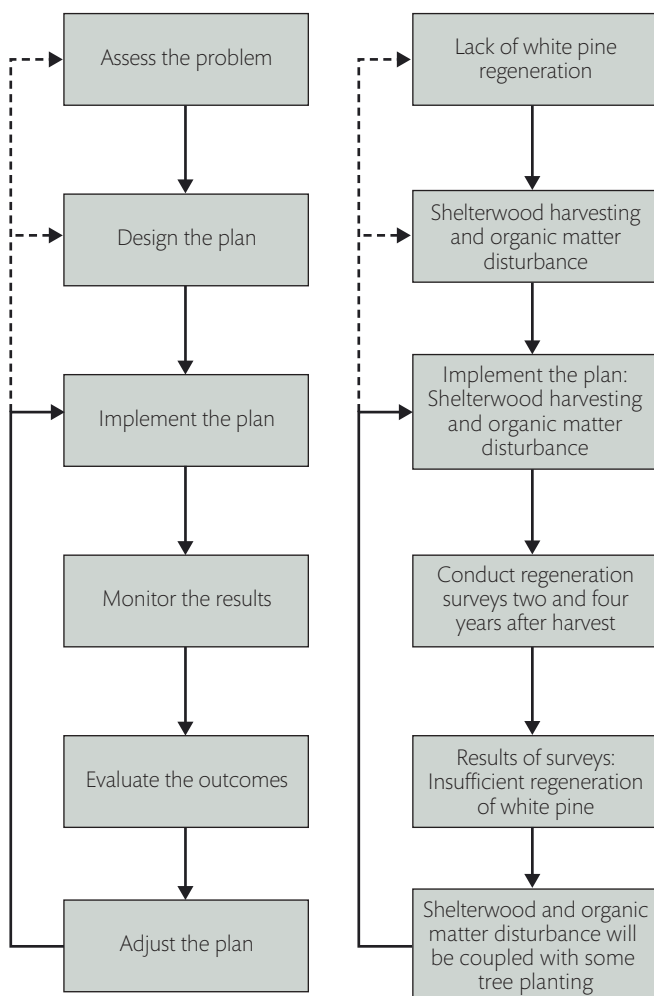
Assess the problem

Design the plan

Implement the plan

Monitor the results

Evaluate the outcomes

Adjust the plan

Lack of white pine regeneration

Shelterwood harvesting and organic matter disturbance

Implement the plan: Shelterwood harvesting and organic matter disturbance

Conduct regeneration surveys two and four years after harvest

Results of surveys: Insufficient regeneration of white pine

Shelterwood and organic matter disturbance will be coupled with some tree planting